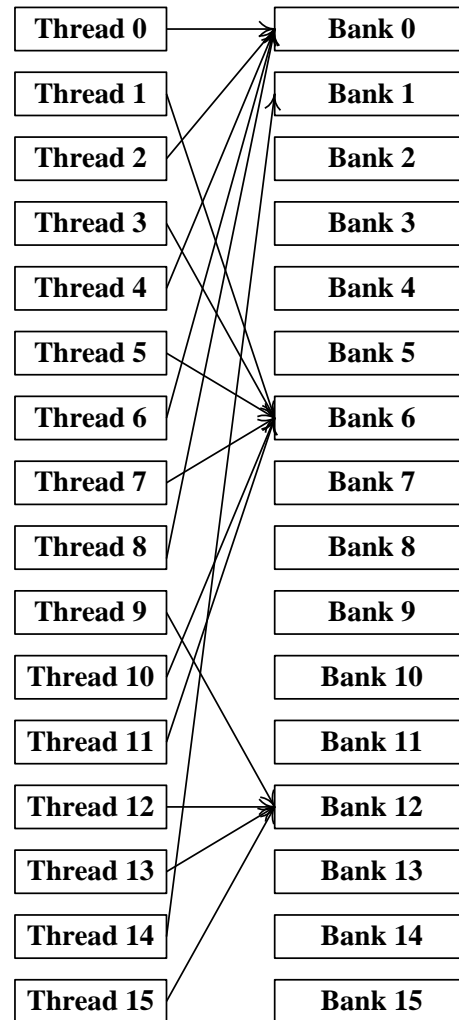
Thread 0
Thread 1
Thread 2
Thread 3
Thread 4
Thread 5
Thread 6
Thread 7
Thread 8
Thread 9
Thread 10
Thread 11
Thread 12
Thread 13
Thread 14
Thread 15

Bank 0
Bank 1
Bank 2
Bank 3
Bank 4
Bank 5
Bank 6
Bank 7
Bank 8
Bank 9
Bank 10
Bank 11
Bank 12
Bank 13
Bank 14
Bank 15